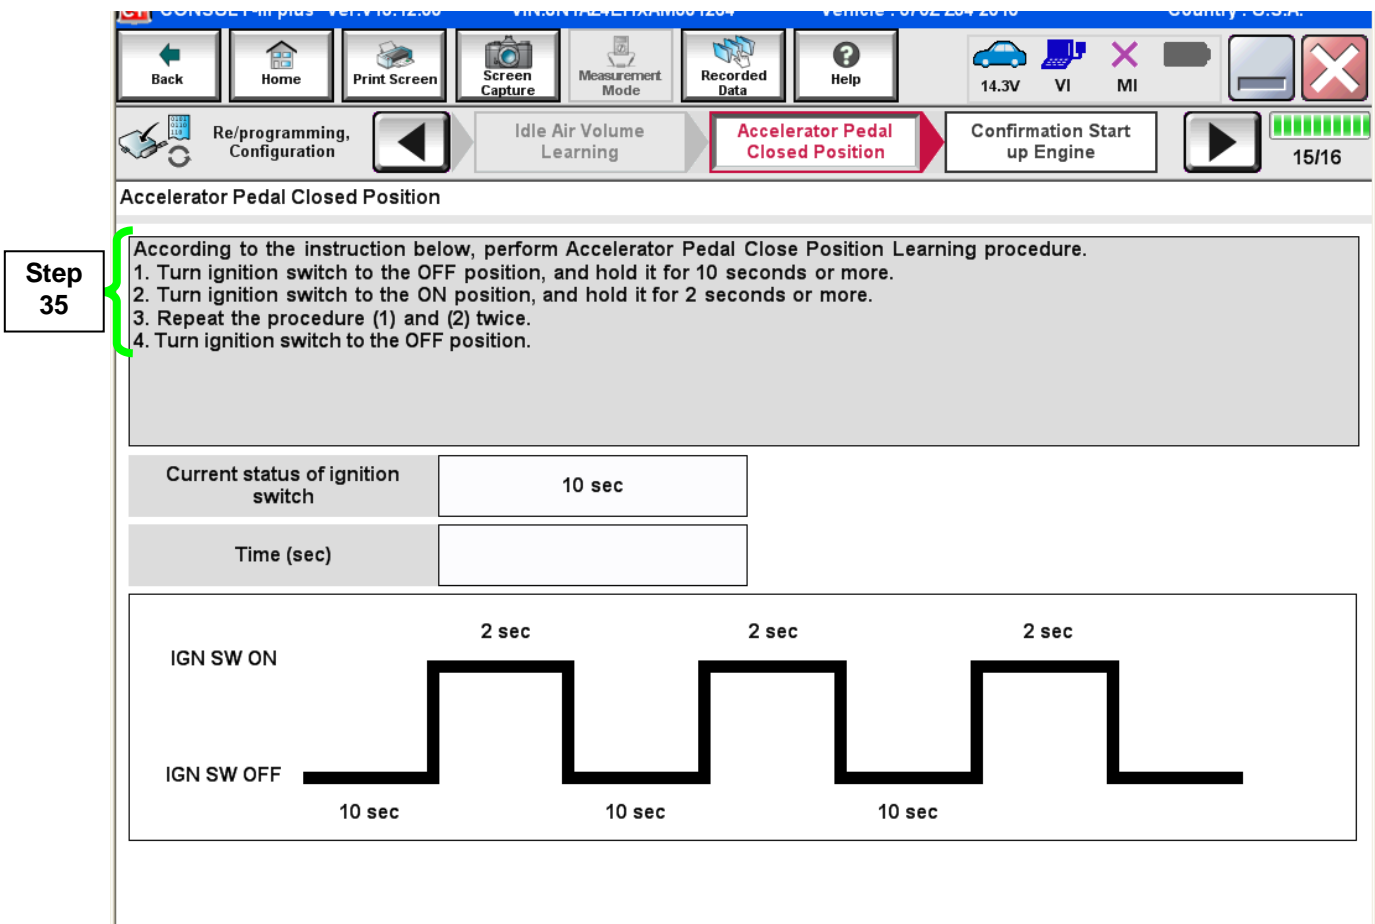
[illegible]

Back

Home

Print Screen

Screen Capture

Measurement Mode

Recorded Data

Help

14.3V

VI

MI

Re/programming, Configuration

Idle Air Volume Learning

Accelerator Pedal Closed Position

Confirmation Start up Engine

15/16

Accelerator Pedal Closed Position

Step 35

According to the instruction below, perform Accelerator Pedal Close Position Learning procedure.
1. Turn ignition switch to the OFF position, and hold it for 10 seconds or more.
2. Turn ignition switch to the ON position, and hold it for 2 seconds or more.
3. Repeat the procedure (1) and (2) twice.
4. Turn ignition switch to the OFF position.

| Current status of ignition switch | 10 sec |
|---|---|
| Time (sec) | |

2 sec

2 sec

2 sec

IGN SW ON

IGN SW OFF

10 sec

10 sec

10 sec